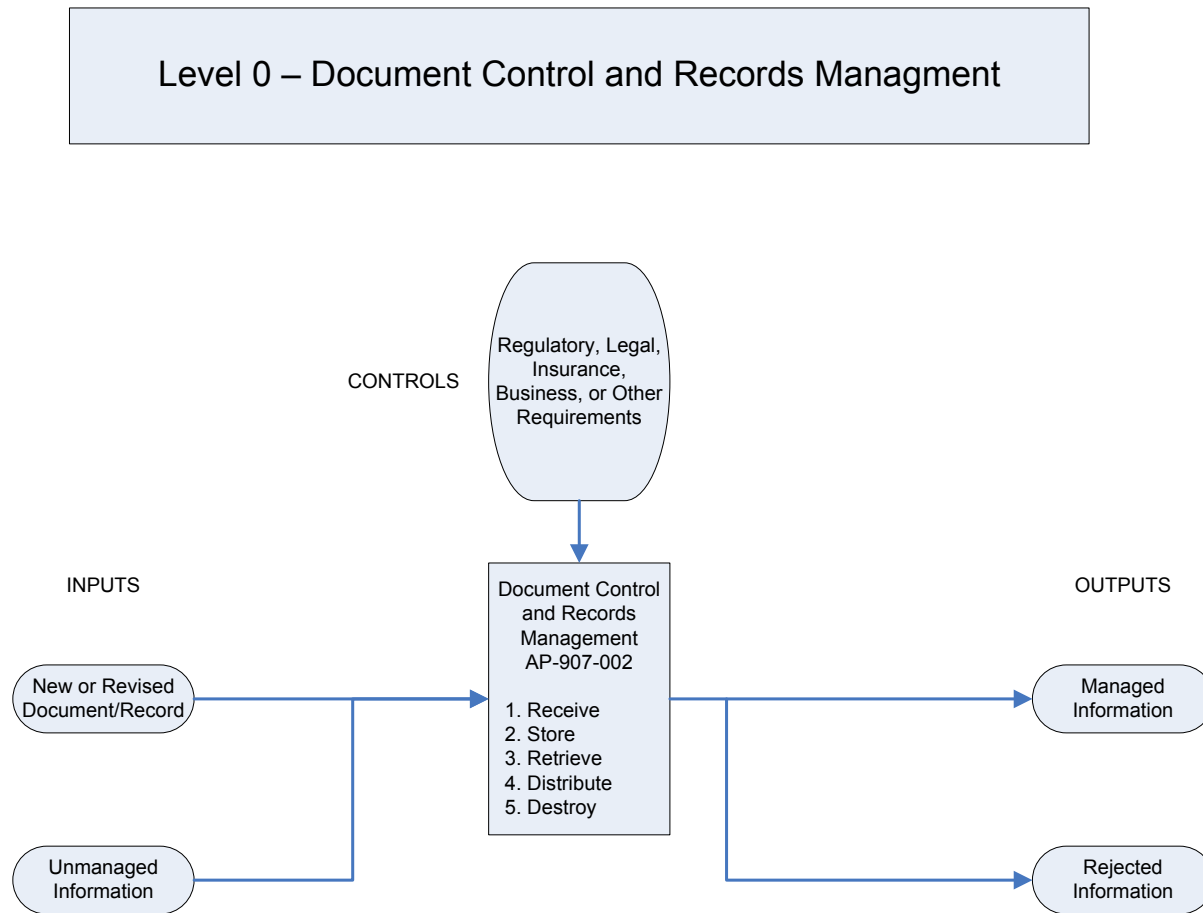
Level 0 – Document Control and Records Managment

CONTROLS

Regulatory, Legal, Insurance, Business, or Other Requirements

INPUTS

OUTPUTS

Document Control and Records Management AP-907-002

1. Receive
2. Store
3. Retrieve
4. Distribute
5. Destroy

New or Revised Document/Record

Unmanaged Information

Managed Information

Rejected Information